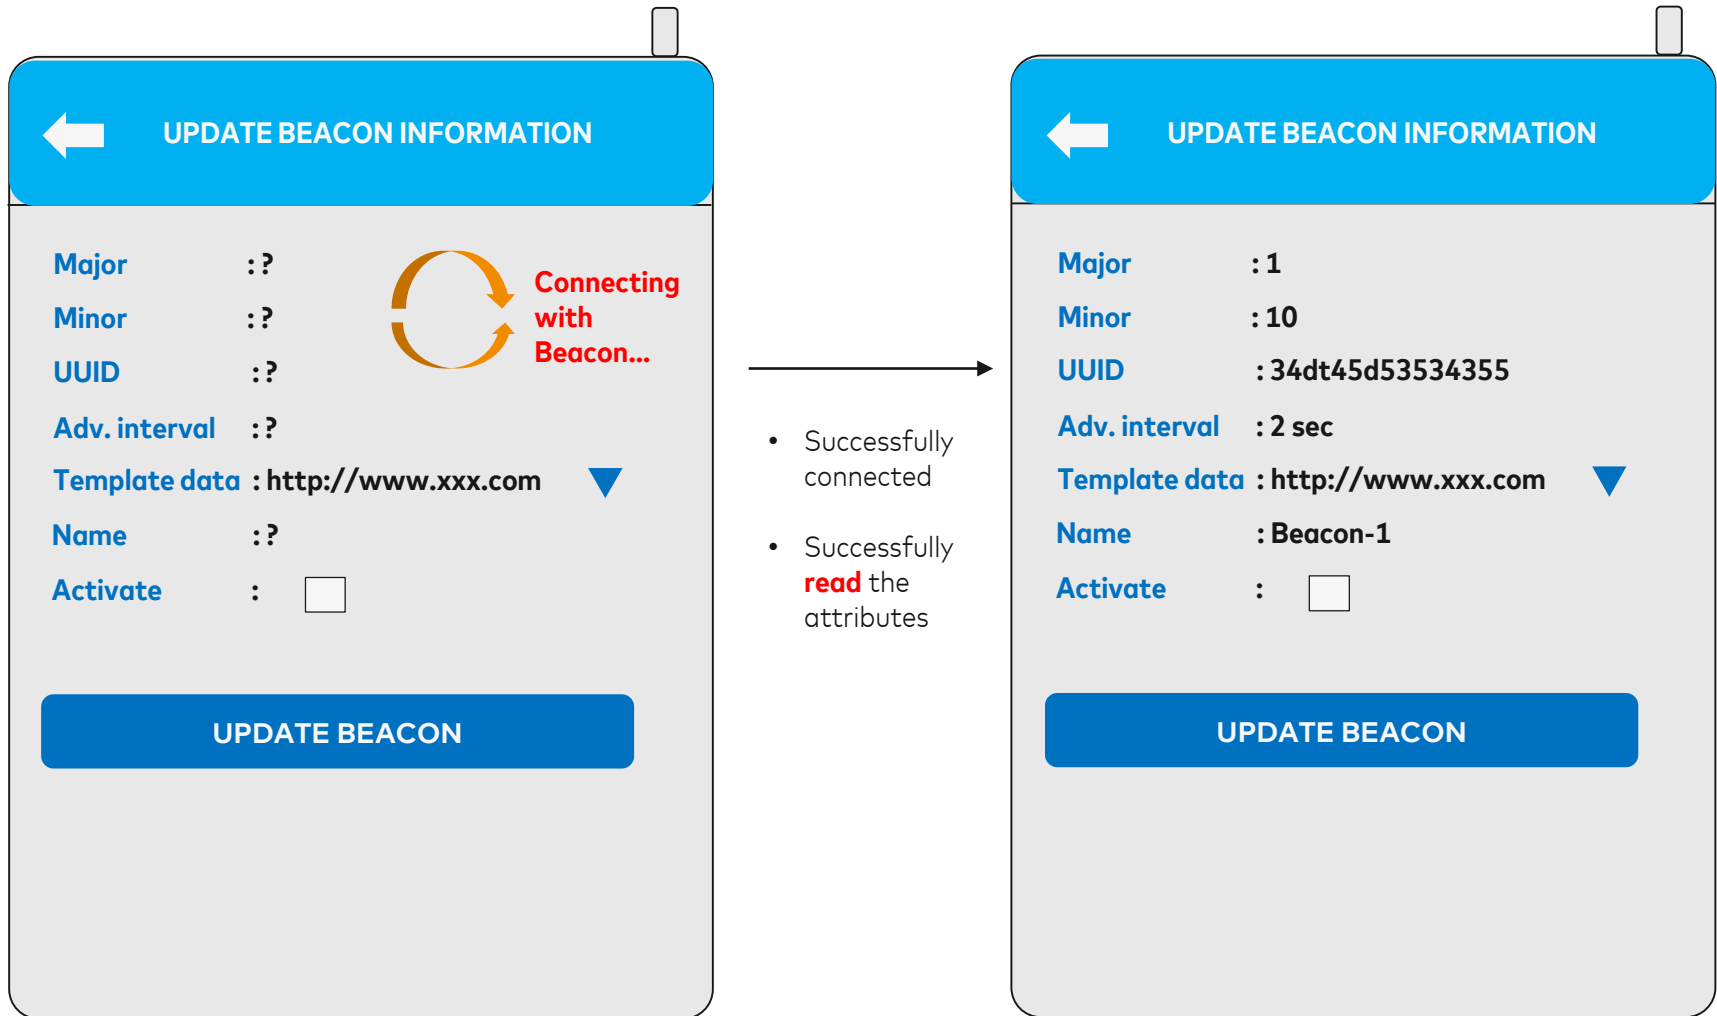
UPDATE BEACON INFORMATION

Major : ?
Minor : ?
UUID : ?
Adv. interval : ?
Template data : http://www.xxx.com
Name : ?
Activate :

Connecting with Beacon...

UPDATE BEACON

• Successfully connected

• Successfully read the attributes

UPDATE BEACON INFORMATION

Major : 1
Minor : 10
UUID : 34dt45d53534355
Adv. interval : 2 sec
Template data : http://www.xxx.com
Name : Beacon-1
Activate :

UPDATE BEACON